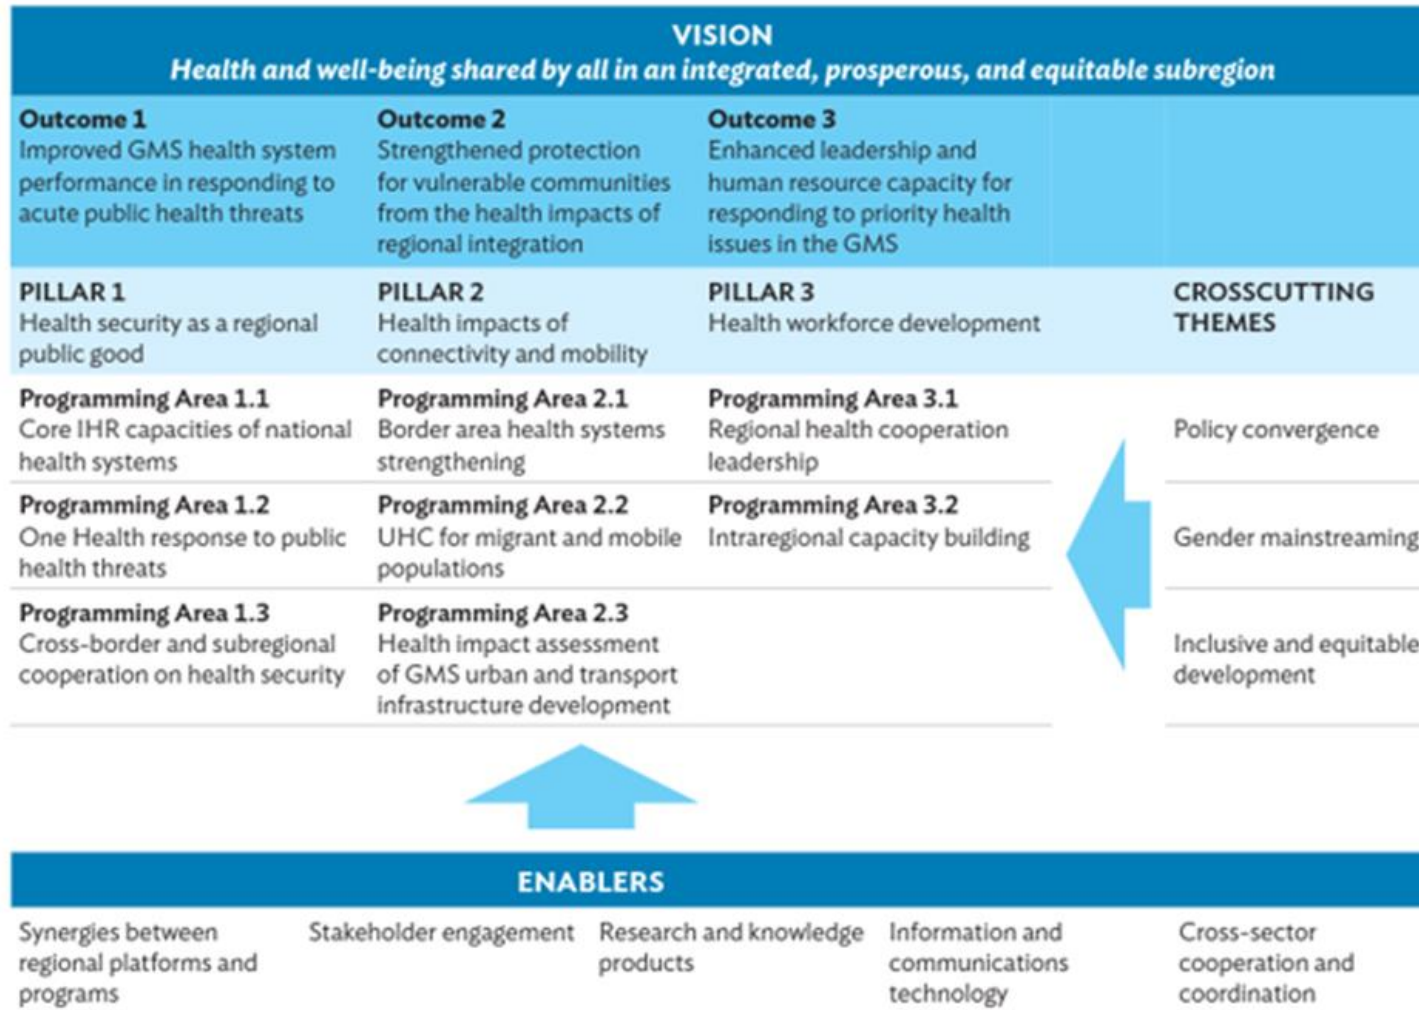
VISION
Health and well-being shared by all in an integrated, prosperous, and equitable subregion

| Outcome 1 Improved GMS health system performance in responding to acute public health threats | Outcome 2 Strengthened protection for vulnerable communities from the health impacts of regional integration | Outcome 3 Enhanced leadership and human resource capacity for responding to priority health issues in the GMS | |
|---|---|---|---|
| PILLAR 1 Health security as a regional public good | PILLAR 2 Health impacts of connectivity and mobility | PILLAR 3 Health workforce development | CROSSCUTTING THEMES |
| Programming Area 1.1 Core IHR capacities of national health systems | Programming Area 2.1 Border area health systems strengthening | Programming Area 3.1 Regional health cooperation leadership | Policy convergence |
| Programming Area 1.2 One Health response to public health threats | Programming Area 2.2 UHC for migrant and mobile populations | Programming Area 3.2 Intraregional capacity building | Gender mainstreaming |
| Programming Area 1.3 Cross-border and subregional cooperation on health security | Programming Area 2.3 Health impact assessment of GMS urban and transport infrastructure development | | Inclusive and equitable development |

ENABLERS

Synergies between regional platforms and programs

Stakeholder engagement

Research and knowledge products

Information and communications technology

Cross-sector cooperation and coordination